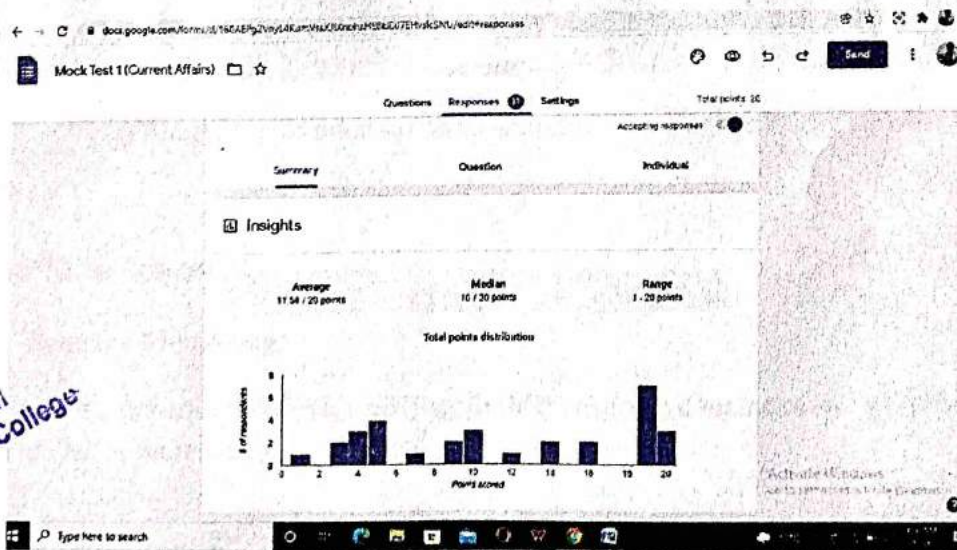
docs.google.com/forms/d/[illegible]/edit#responses

Mock Test 1 (Current Affairs)

Send

Questions Responses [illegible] Settings

Total points: 20

Accepting responses

Summary Question Individual

Insights

Average
11.54 / 20 points

Median
10 / 20 points

Range
1 - 20 points

Total points distribution

# of respondents

8
6
4
2
0

0 2 4 6 8 10 12 14 16 18 20

Points scored

College

Activate Windows
Go to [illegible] to activate Windows.

Type here to search